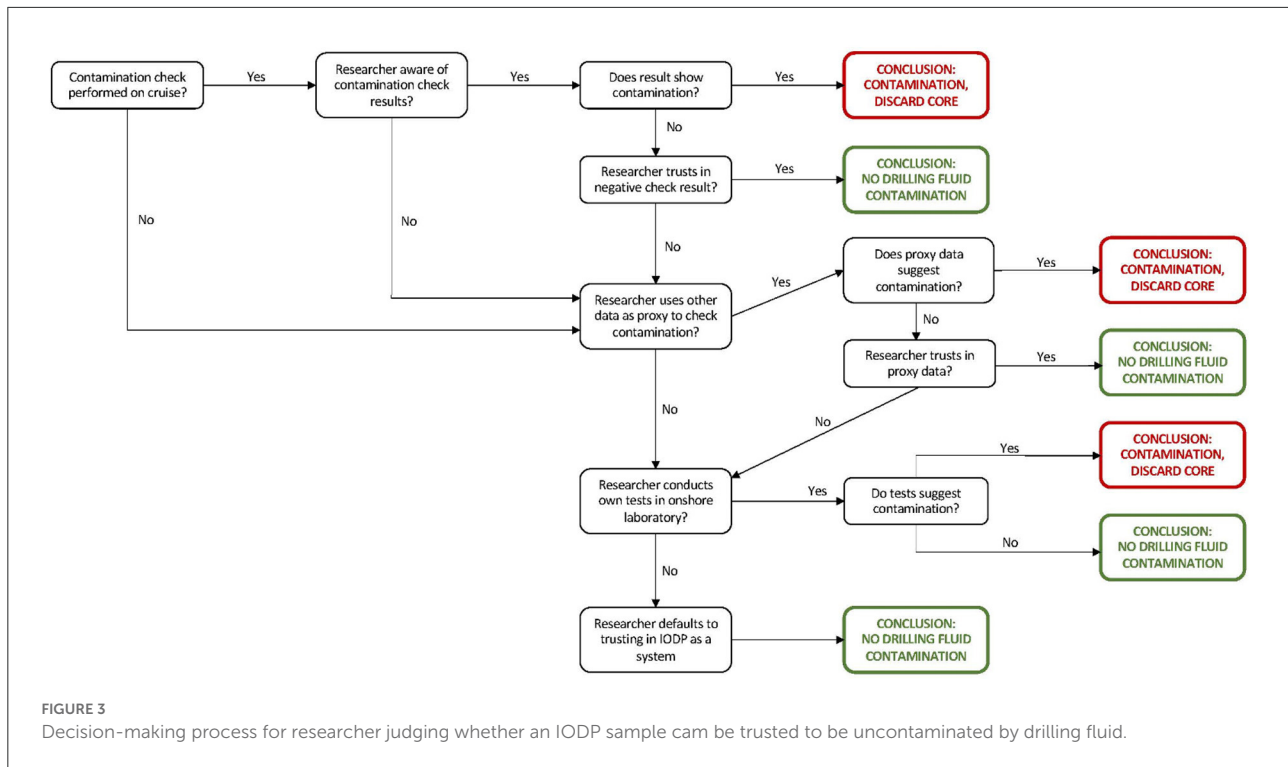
Contamination check performed on cruise?

Yes

Researcher aware of contamination check results?

Yes

Does result show contamination?

Yes

CONCLUSION: CONTAMINATION, DISCARD CORE

No

Researcher trusts in negative check result?

Yes

CONCLUSION: NO DRILLING FLUID CONTAMINATION

No

No

No

Researcher uses other data as proxy to check contamination?

Yes

Does proxy data suggest contamination?

Yes

CONCLUSION: CONTAMINATION, DISCARD CORE

No

Researcher trusts in proxy data?

Yes

CONCLUSION: NO DRILLING FLUID CONTAMINATION

No

No

Researcher conducts own tests in onshore laboratory?

Yes

Do tests suggest contamination?

Yes

CONCLUSION: CONTAMINATION, DISCARD CORE

No

CONCLUSION: NO DRILLING FLUID CONTAMINATION

No

Researcher defaults to trusting in IODP as a system

CONCLUSION: NO DRILLING FLUID CONTAMINATION

FIGURE 3
Decision-making process for researcher judging whether an IODP sample cam be trusted to be uncontaminated by drilling fluid.